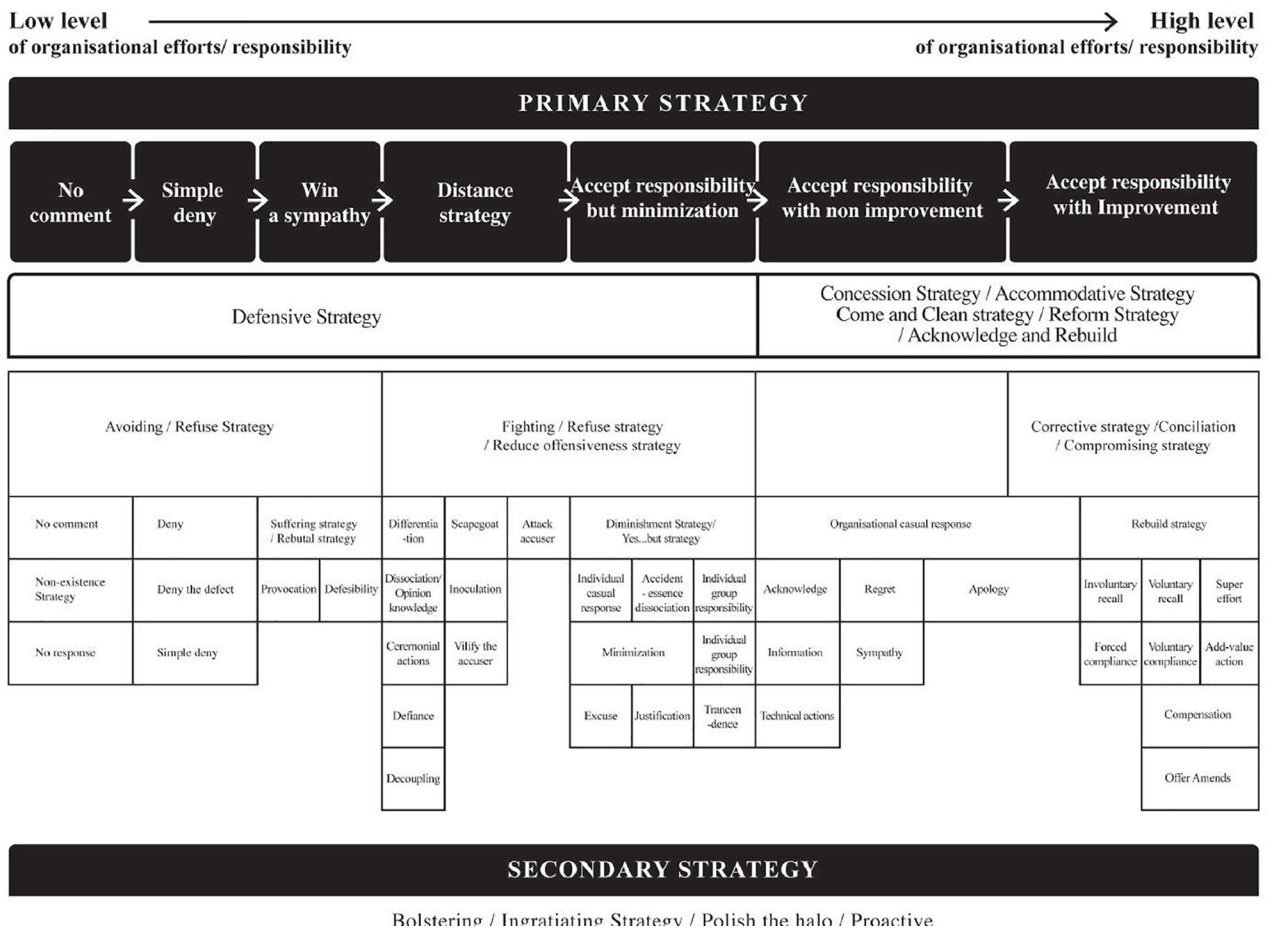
Low level
of organisational efforts/ responsibility

High level
of organisational efforts/ responsibility

PRIMARY STRATEGY

No comment → Simple deny → Win a sympathy → Distance strategy → Accept responsibility but minimization → Accept responsibility with non improvement → Accept responsibility with Improvement

Defensive Strategy

Concession Strategy / Accommodative Strategy
Come and Clean strategy / Reform Strategy
/ Acknowledge and Rebuild

Avoiding / Refuse Strategy

Fighting / Refuse strategy
/ Reduce offensiveness strategy

Corrective strategy /Conciliation
/ Compromising strategy

No comment

Deny

Suffering strategy / Rebutal strategy

Differentia -tion

Scapegoat

Attack accuser

Diminishment Strategy/ Yes...but strategy

Organisational casual response

Rebuild strategy

Non-existence Strategy

Deny the defect

Provocation

Defesibility

Dissociation/ Opinion knowledge

Inoculation

Individual casual response

Accident - essence dissociation

Individual group responsibility

Acknowledge

Regret

Apology

Involuntary recall

Voluntary recall

Super effort

No response

Simple deny

Ceremonial actions

Vilify the accuser

Minimization

Individual group responsibility

Information

Sympathy

Forced compliance

Voluntary compliance

Add-value action

Defiance

Excuse

Justification

Trancen -dence

Technical actions

Compensation

Decoupling

Offer Amends

SECONDARY STRATEGY

Bolstering / Ingratiating Strategy / Polish the halo / Proactive